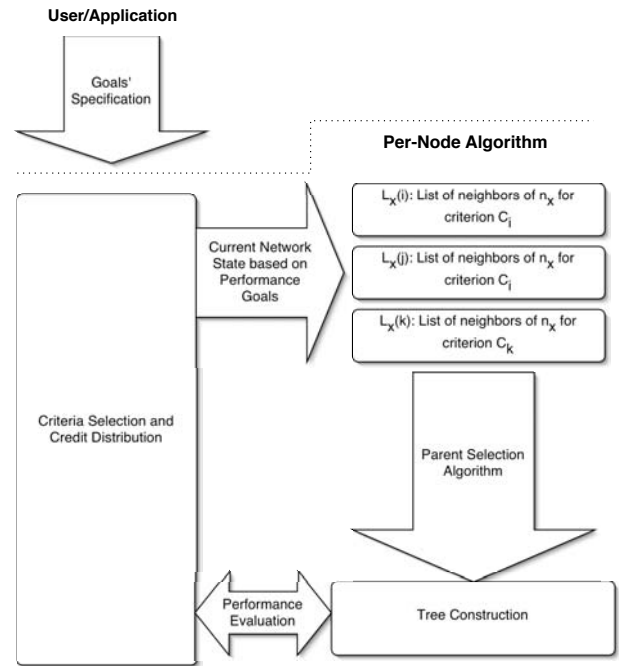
User/Application

Goals' Specification

Per-Node Algorithm

Criteria Selection and Credit Distribution

Current Network State based on Performance Goals

$L_x(i)$: List of neighbors of $n_x$ for criterion $C_i$

$L_x(j)$: List of neighbors of $n_x$ for criterion $C_j$

$L_x(k)$: List of neighbors of $n_x$ for criterion $C_k$

Parent Selection Algorithm

Performance Evaluation

Tree Construction